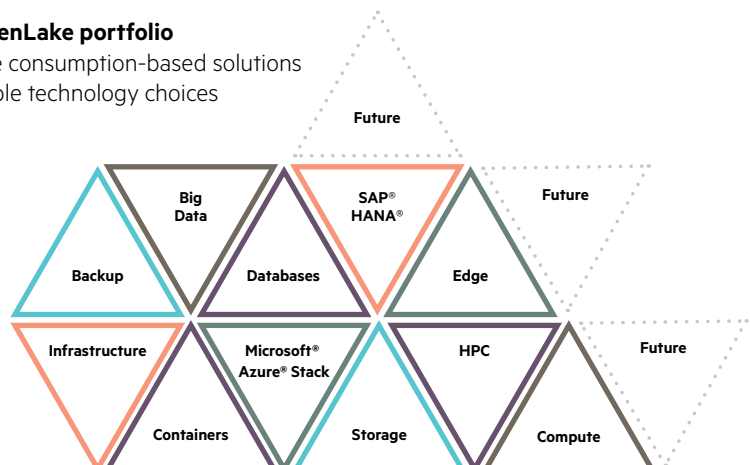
enLake portfolio
e consumption-based solutions
ble technology choices

Future

Big Data

SAP® HANA®

Future

Backup

Databases

Edge

Infrastructure

Microsoft® Azure® Stack

HPC

Future

Containers

Storage

Compute